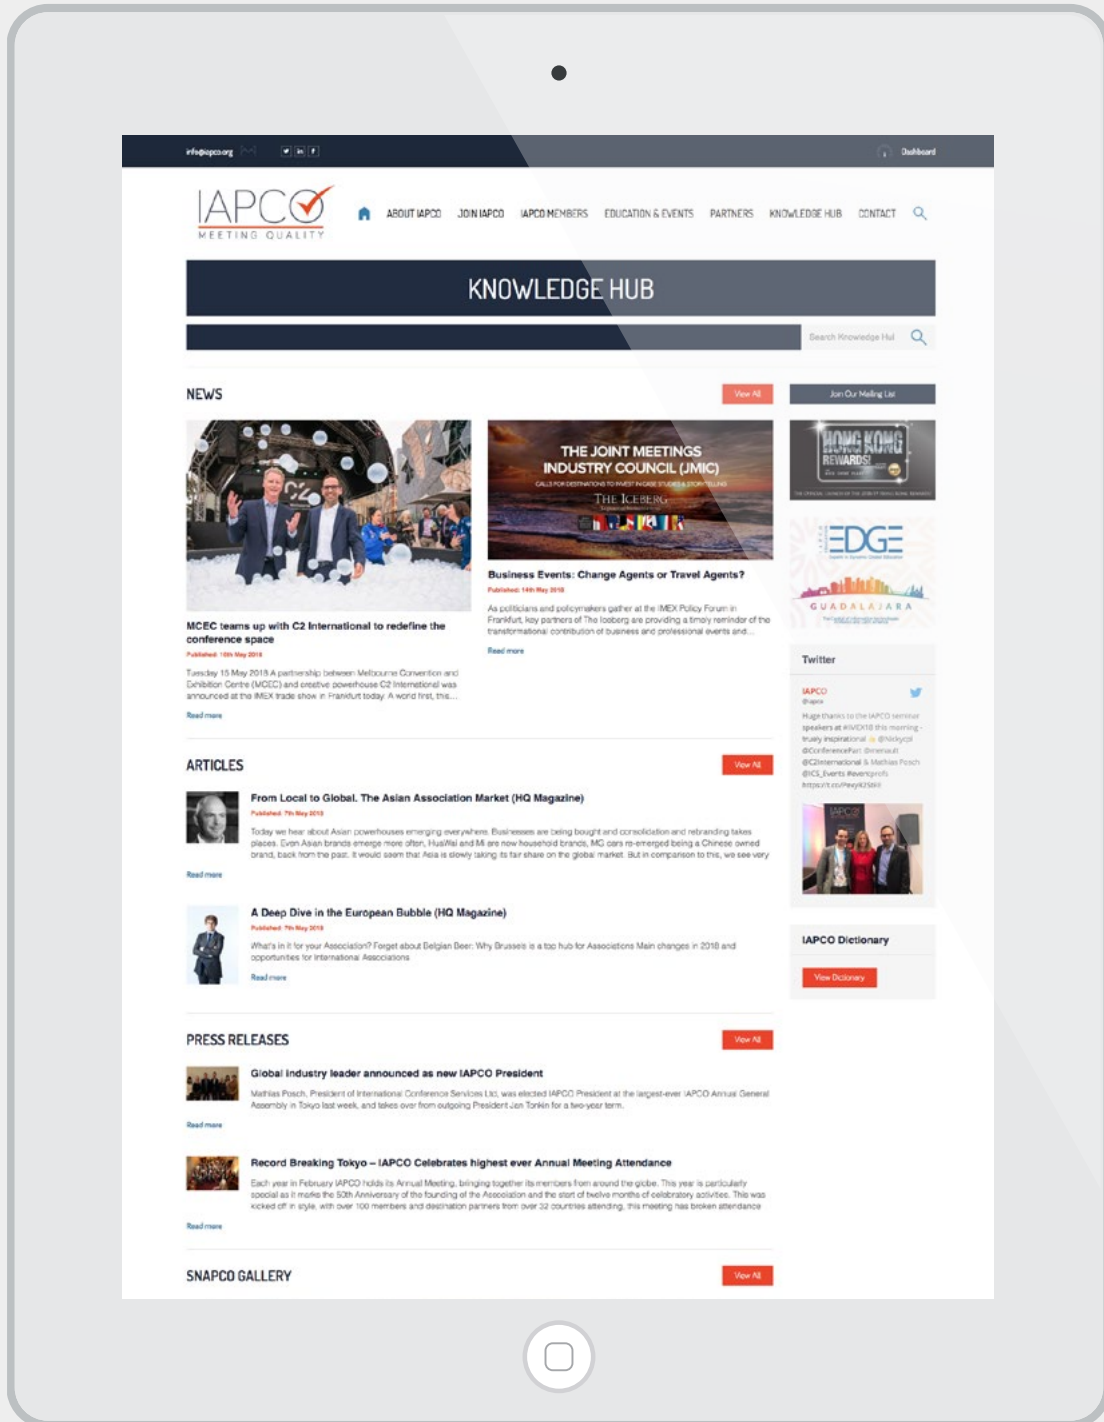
info@iapco.org

Dashboard

IAPCO
MEETING QUALITY

ABOUT IAPCO JOIN IAPCO IAPCO MEMBERS EDUCATION & EVENTS PARTNERS KNOWLEDGE HUB CONTACT

KNOWLEDGE HUB

Search Knowledge Hub

NEWS

View All

Join Our Mailing List

HONG KONG REWARDS!

THE JOINT MEETINGS INDUSTRY COUNCIL (JMIC)

THE ICEBERG

EDGE

GUADALAJARA

MCEC teams up with C2 International to redefine the conference space

Published: 15th May 2018

Tuesday 15 May 2018 A partnership between Melbourne Convention and Exhibition Centre (MCEC) and creative powerhouse C2 International was announced at the IMEX trade show in Frankfurt today. A world first, this...

Read more

Business Events: Change Agents or Travel Agents?

Published: 14th May 2018

As politicians and policymakers gather at the IMEX Policy Forum in Frankfurt, key partners of The Iceberg are providing a timely reminder of the transformational contribution of business and professional events and...

Read more

Twitter

IAPCO
@iapco
Huge thanks to the IAPCO seminar speakers at #IMEX18 this morning - truly inspirational @Nickycol @ConferenceFun @mensult @C2International & Mathias Posch @ICS_Events #eventprofs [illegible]

ARTICLES

View All

From Local to Global. The Asian Association Market (HQ Magazine)

Published: 7th May 2018

Today we hear about Asian powerhouses emerging everywhere. Businesses are being bought and consolidation and rebranding takes places. Even Asian brands emerge more often, HuaWai and Mi are now household brands, MG cars re-emerged being a Chinese owned brand, back from the past. It would seem that Asia is slowly taking its fair share on the global market. But in comparison to this, we see very

Read more

A Deep Dive in the European Bubble (HQ Magazine)

Published: 7th May 2018

What's in it for your Association? Forget about Belgian Beer: Why Brussels is a top hub for Associations Main changes in 2018 and opportunities for International Associations

Read more

IAPCO Dictionary

View Dictionary

PRESS RELEASES

View All

Global industry leader announced as new IAPCO President

Mathias Posch, President of International Conference Services Ltd, was elected IAPCO President at the largest-ever IAPCO Annual General Assembly in Tokyo last week, and takes over from outgoing President Jan Tonkin for a two-year term.

Read more

Record Breaking Tokyo – IAPCO Celebrates highest ever Annual Meeting Attendance

Each year in February IAPCO holds its Annual Meeting, bringing together its members from around the globe. This year is particularly special as it marks the 50th Anniversary of the founding of the Association and the start of twelve months of celebratory activities. This was kicked off in style, with over 100 members and destination partners from over 32 countries attending, this meeting has broken attendance

Read more

SNAPCO GALLERY

View All